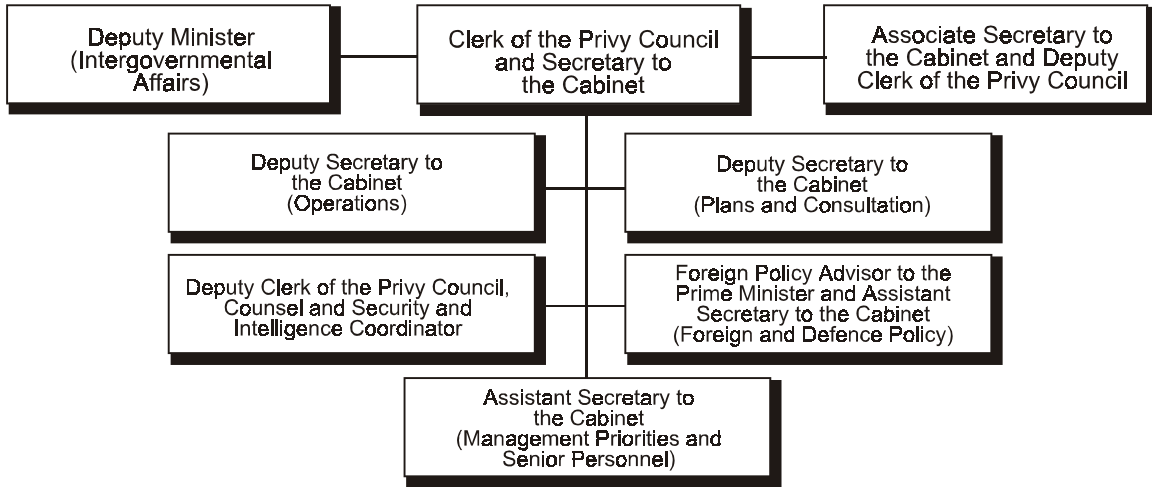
Deputy Minister (Intergovernmental Affairs)

Clerk of the Privy Council and Secretary to the Cabinet

Associate Secretary to the Cabinet and Deputy Clerk of the Privy Council

Deputy Secretary to the Cabinet (Operations)

Deputy Secretary to the Cabinet (Plans and Consultation)

Deputy Clerk of the Privy Council, Counsel and Security and Intelligence Coordinator

Foreign Policy Advisor to the Prime Minister and Assistant Secretary to the Cabinet (Foreign and Defence Policy)

Assistant Secretary to the Cabinet (Management Priorities and Senior Personnel)